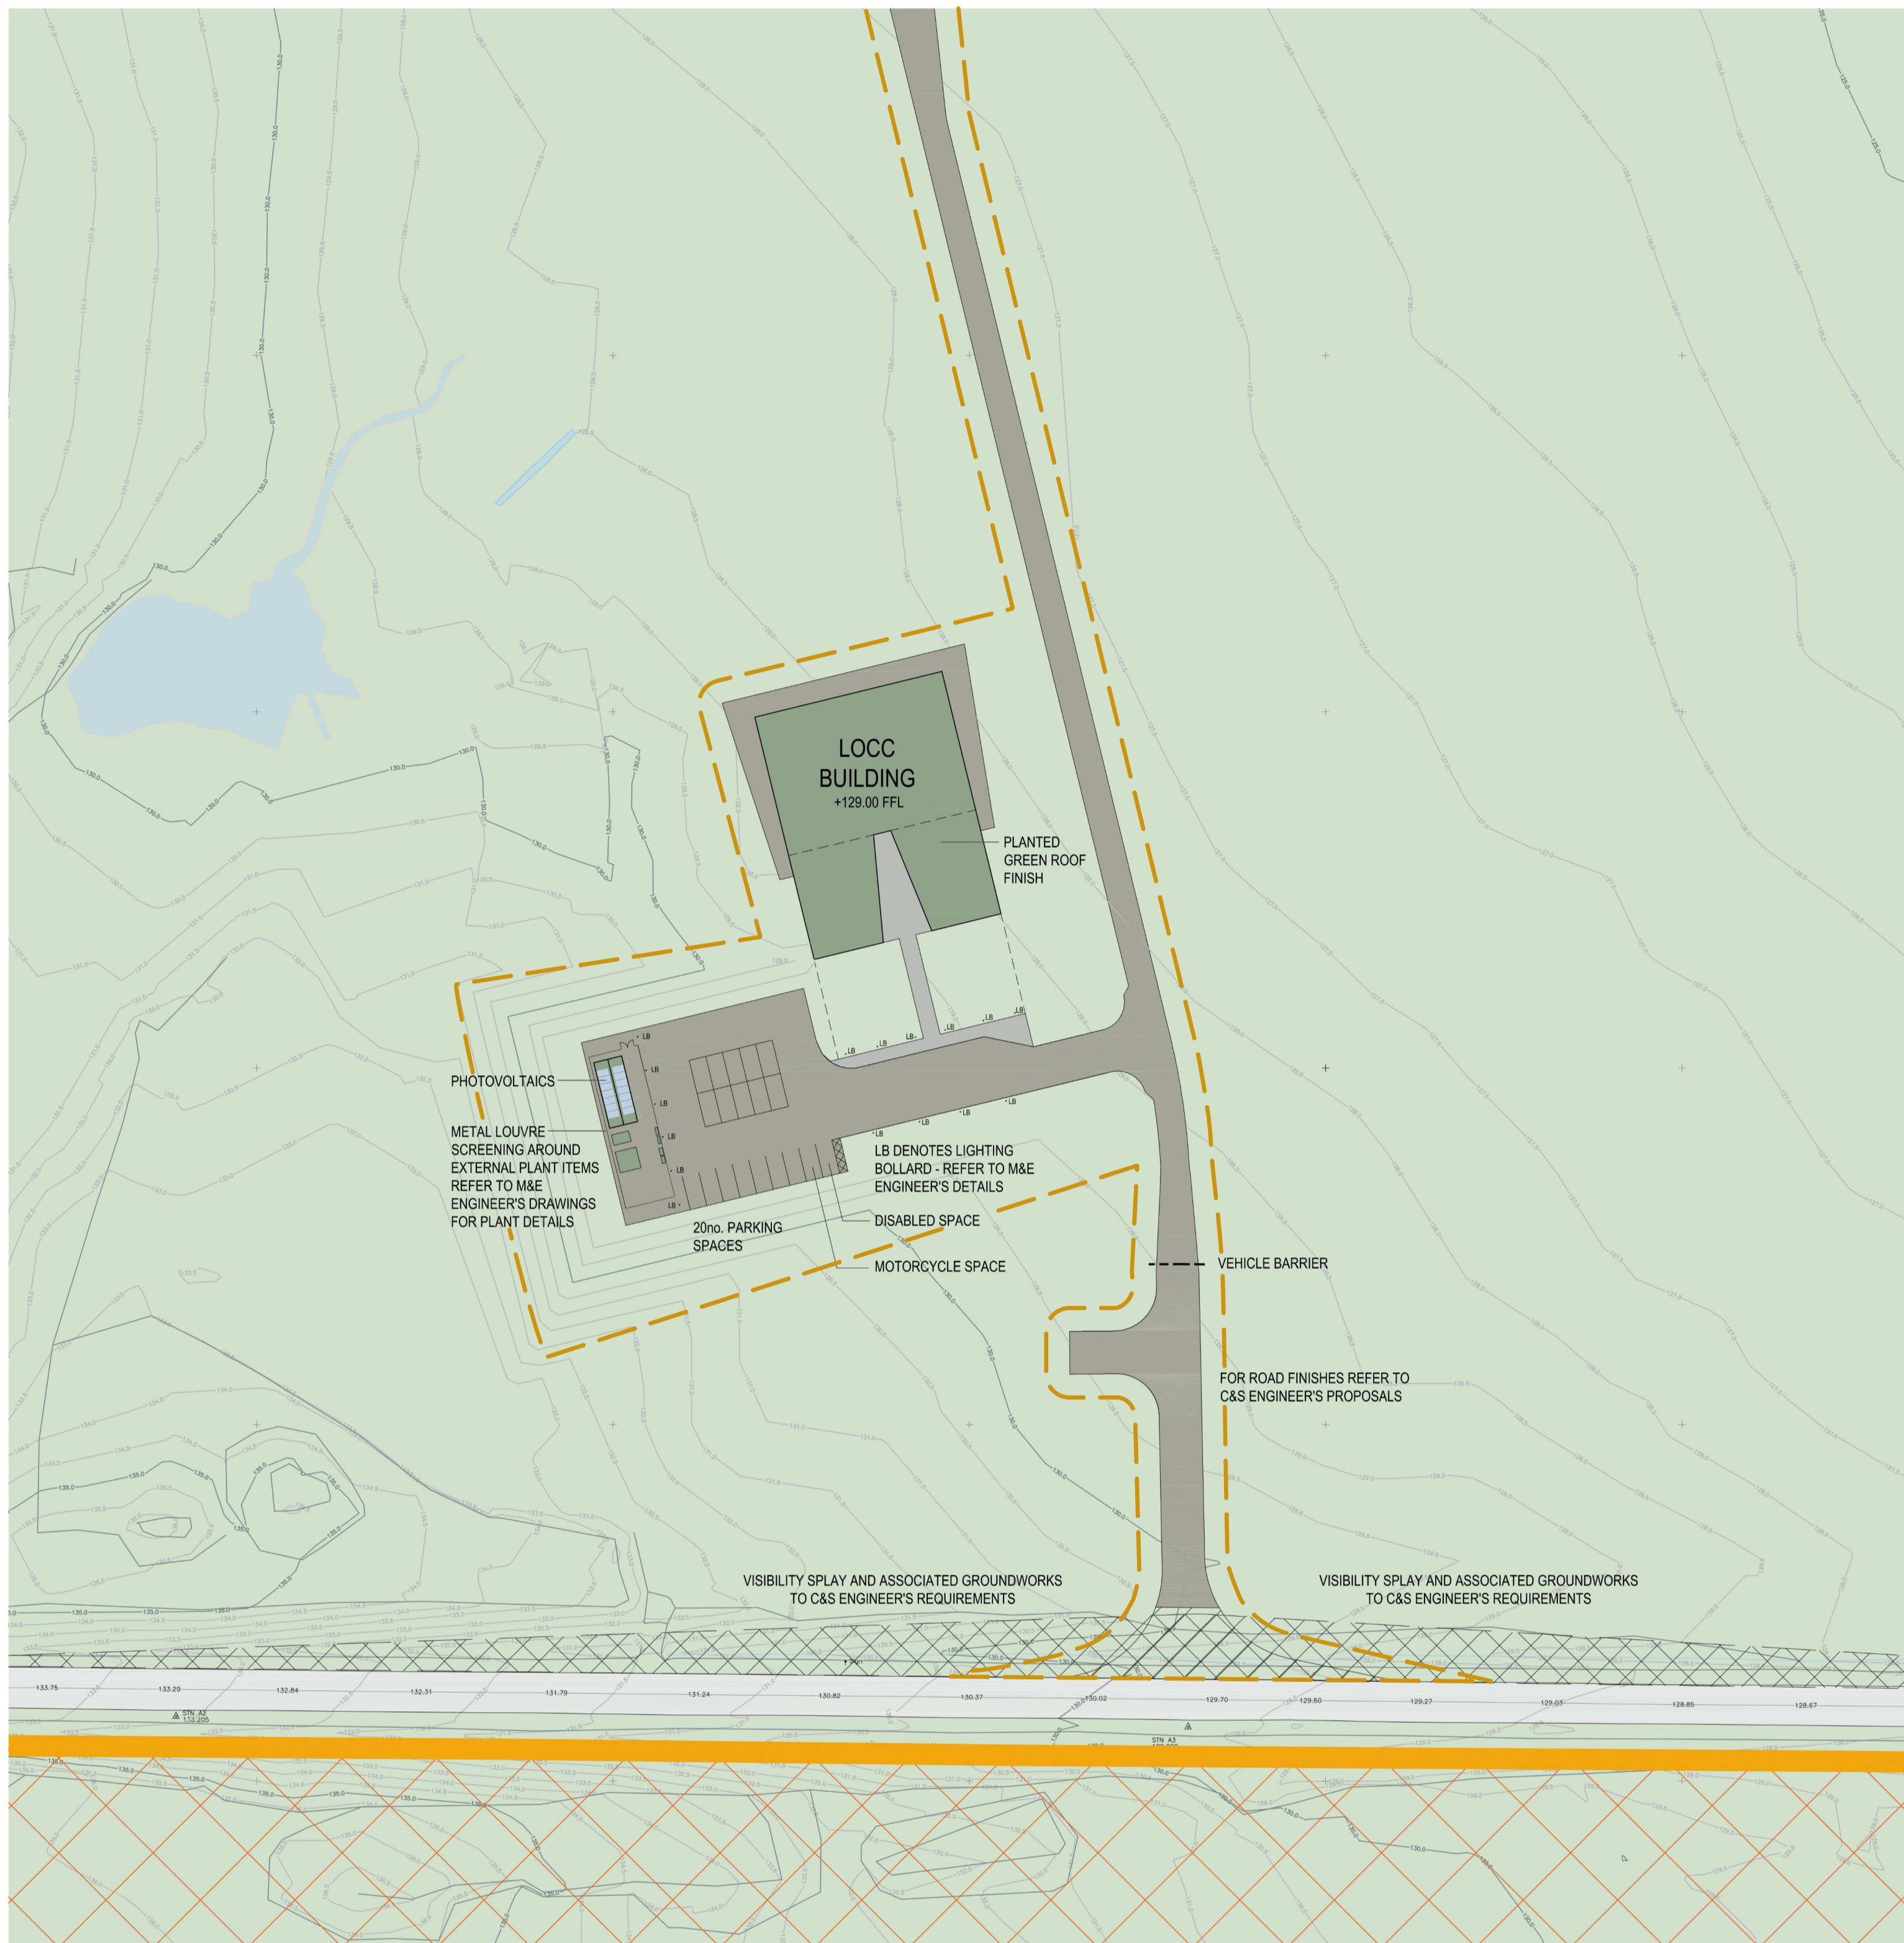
LOCC BUILDING
+129.00 FFL

PLANTED GREEN ROOF FINISH

PHOTOVOLTAICS

METAL LOUVRE SCREENING AROUND EXTERNAL PLANT ITEMS REFER TO M&E ENGINEER'S DRAWINGS FOR PLANT DETAILS

LB DENOTES LIGHTING BOLLARD - REFER TO M&E ENGINEER'S DETAILS

DISABLED SPACE

20no. PARKING SPACES

MOTORCYCLE SPACE

VEHICLE BARRIER

FOR ROAD FINISHES REFER TO C&S ENGINEER'S PROPOSALS

VISIBILITY SPLAY AND ASSOCIATED GROUNDWORKS TO C&S ENGINEER'S REQUIREMENTS

VISIBILITY SPLAY AND ASSOCIATED GROUNDWORKS TO C&S ENGINEER'S REQUIREMENTS

LB LB LB LB LB LB LB LB LB LB LB LB LB LB LB LB

133.75 133.29 132.84 132.31 131.79 131.24 130.82 130.37 130.02 129.70 129.50 129.27 129.03 128.85 128.67

STN A3